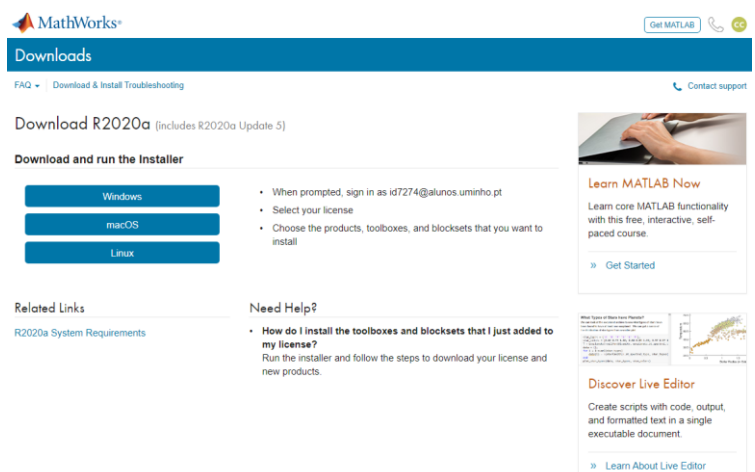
MathWorks®

Get MATLAB

CC

Downloads

FAQ ▾ Download & Install Troubleshooting

Contact support

Download R2020a (includes R2020a Update 5)

Download and run the Installer

Windows

macOS

Linux

• When prompted, sign in as id7274@alunos.uminho.pt

• Select your license

• Choose the products, toolboxes, and blocksets that you want to install

Related Links

R2020a System Requirements

Need Help?

• **How do I install the toolboxes and blocksets that I just added to my license?**
Run the installer and follow the steps to download your license and new products.

Learn MATLAB Now

Learn core MATLAB functionality with this free, interactive, self-paced course.

» Get Started

Discover Live Editor

Create scripts with code, output, and formatted text in a single executable document.

» Learn About Live Editor